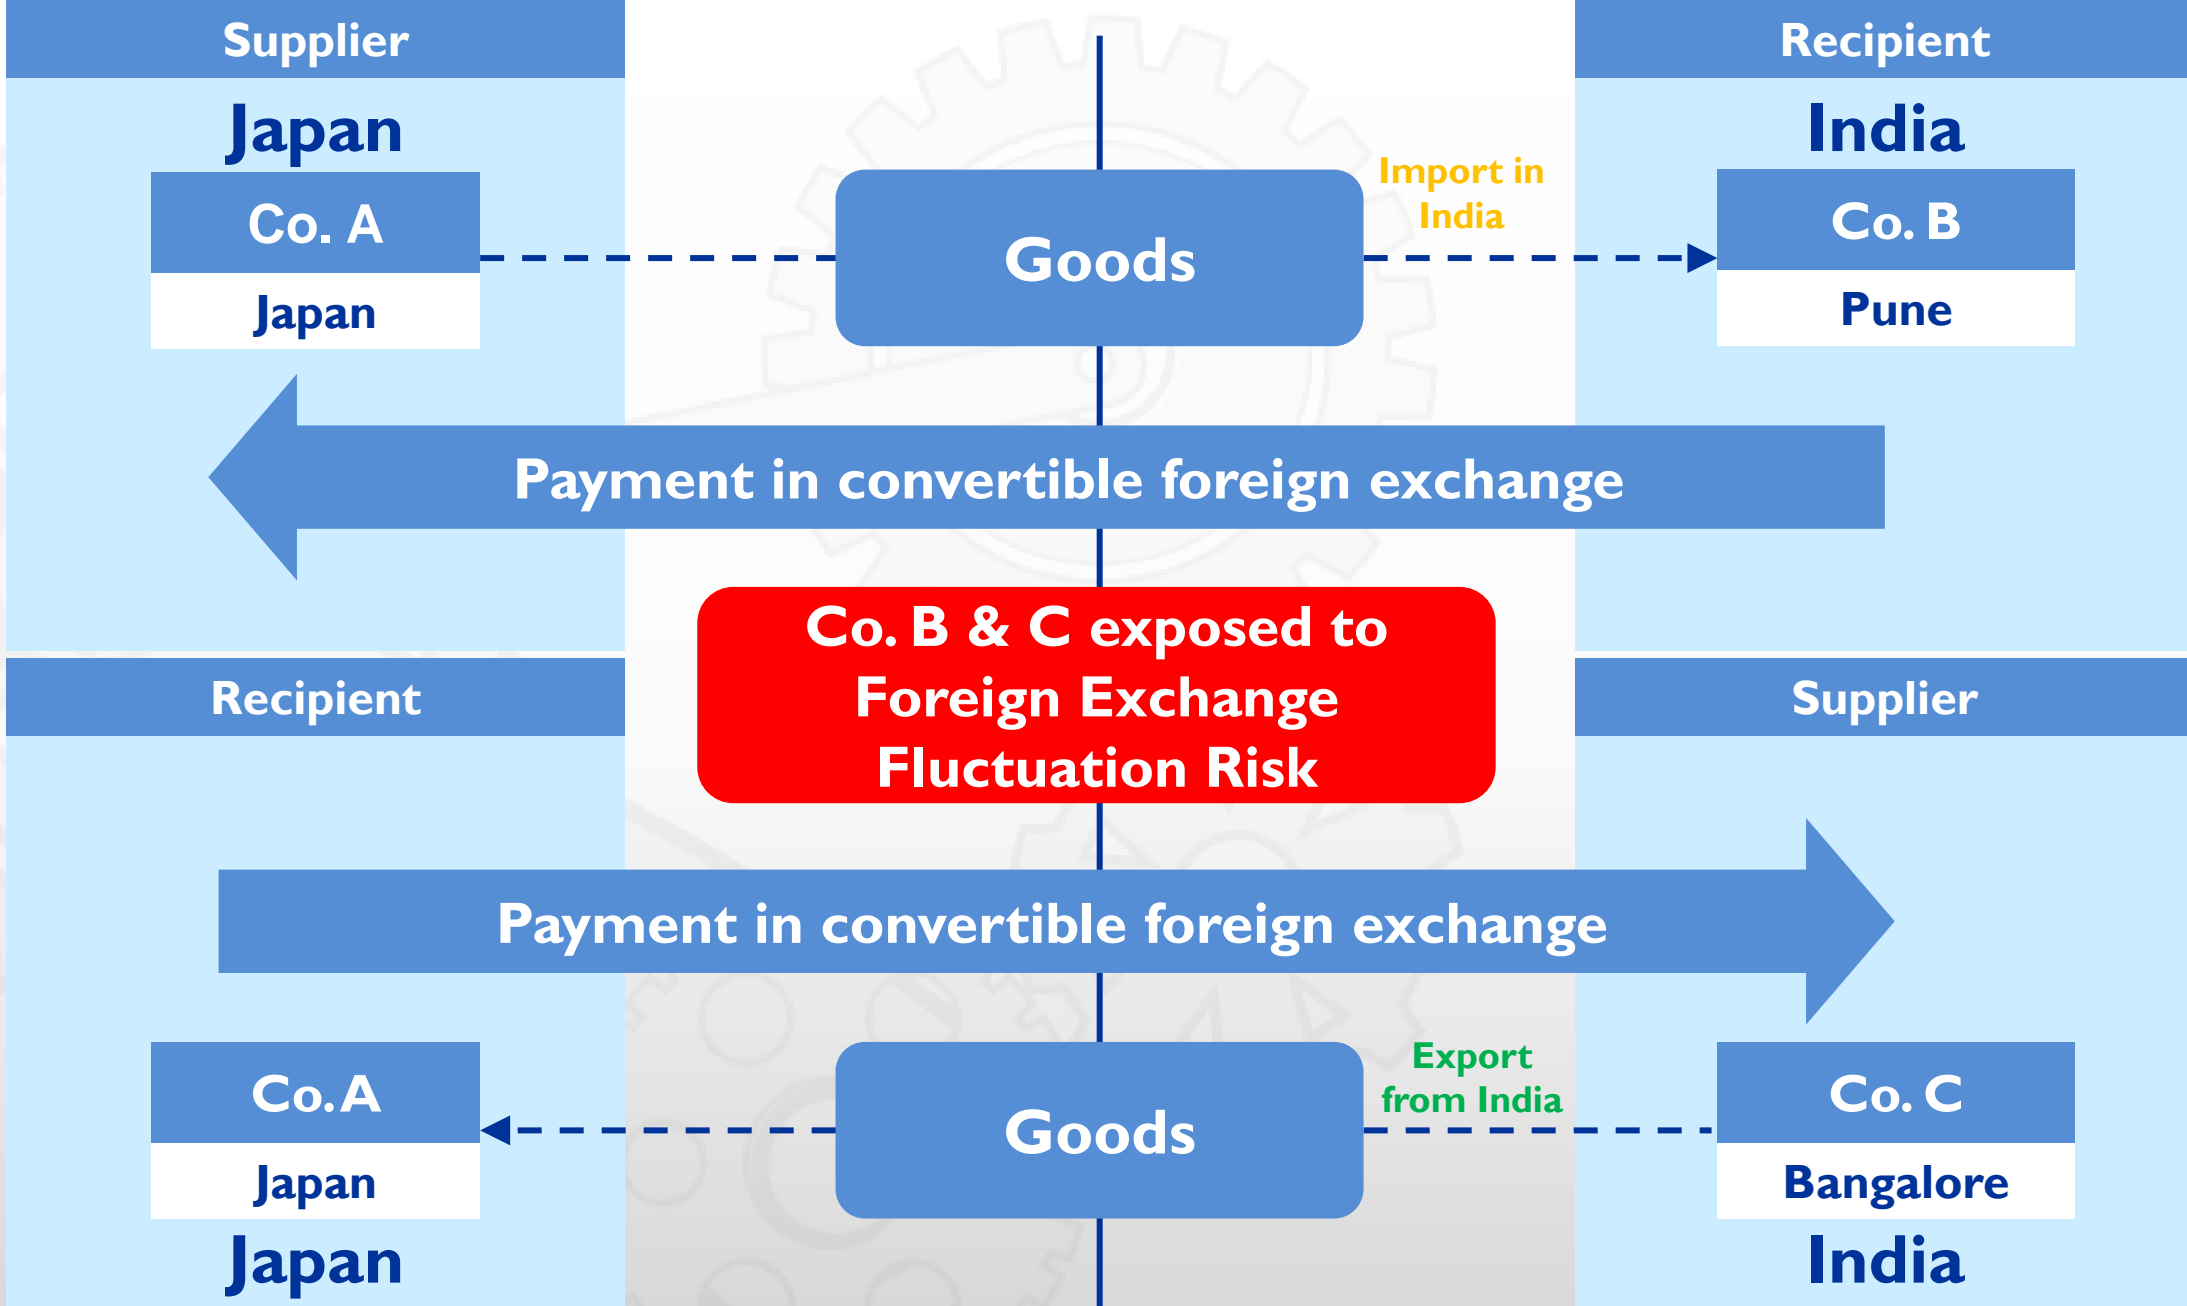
Supplier

Japan

Co. A

Japan

Goods

Import in India

Recipient

India

Co. B

Pune

Payment in convertible foreign exchange

Co. B & C exposed to Foreign Exchange Fluctuation Risk

Recipient

Supplier

Payment in convertible foreign exchange

Co. A

Japan

Japan

Goods

Export from India

Co. C

Bangalore

India